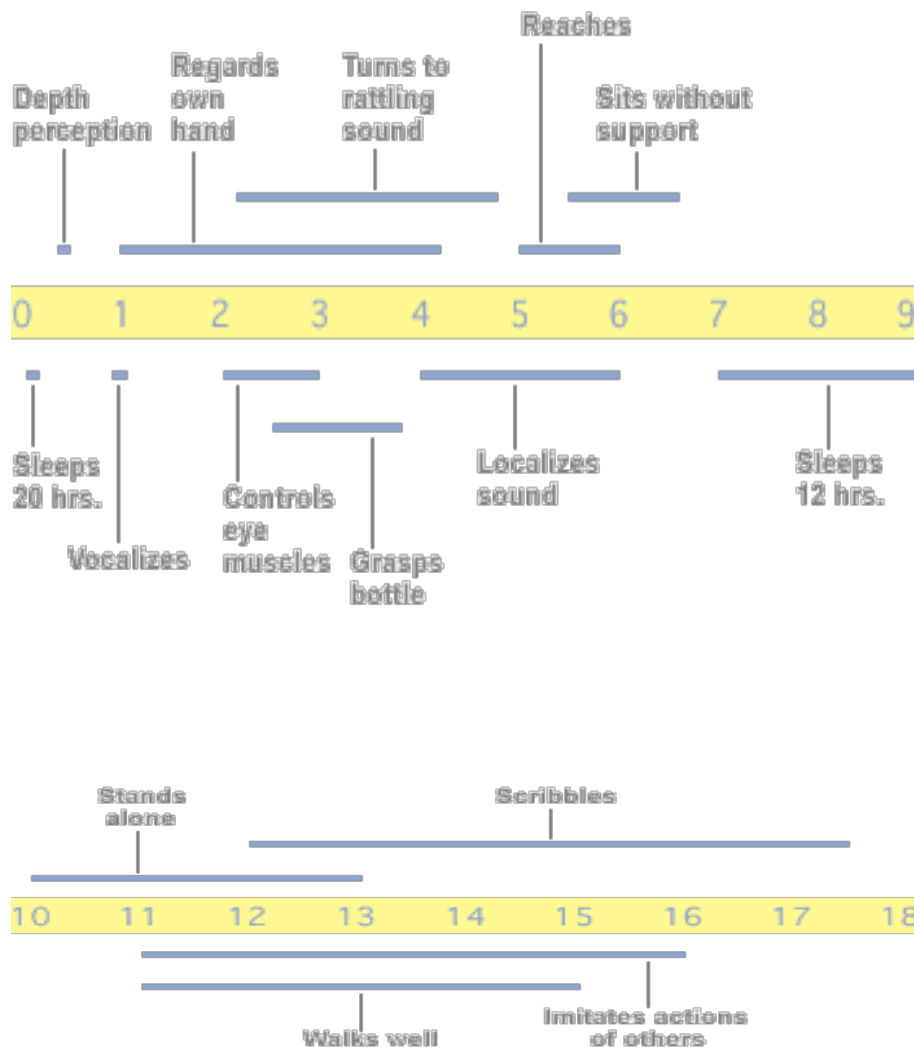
Reaches

Depth perception

Regards own hand

Turns to rattling sound

Sits without support

0 1 2 3 4 5 6 7 8 9

Sleeps 20 hrs.

Vocalizes

Controls eye muscles

Grasps bottle

Localizes sound

Sleeps 12 hrs.

Stands alone

Scribbles

10 11 12 13 14 15 16 17 18

Walks well

Imitates actions of others